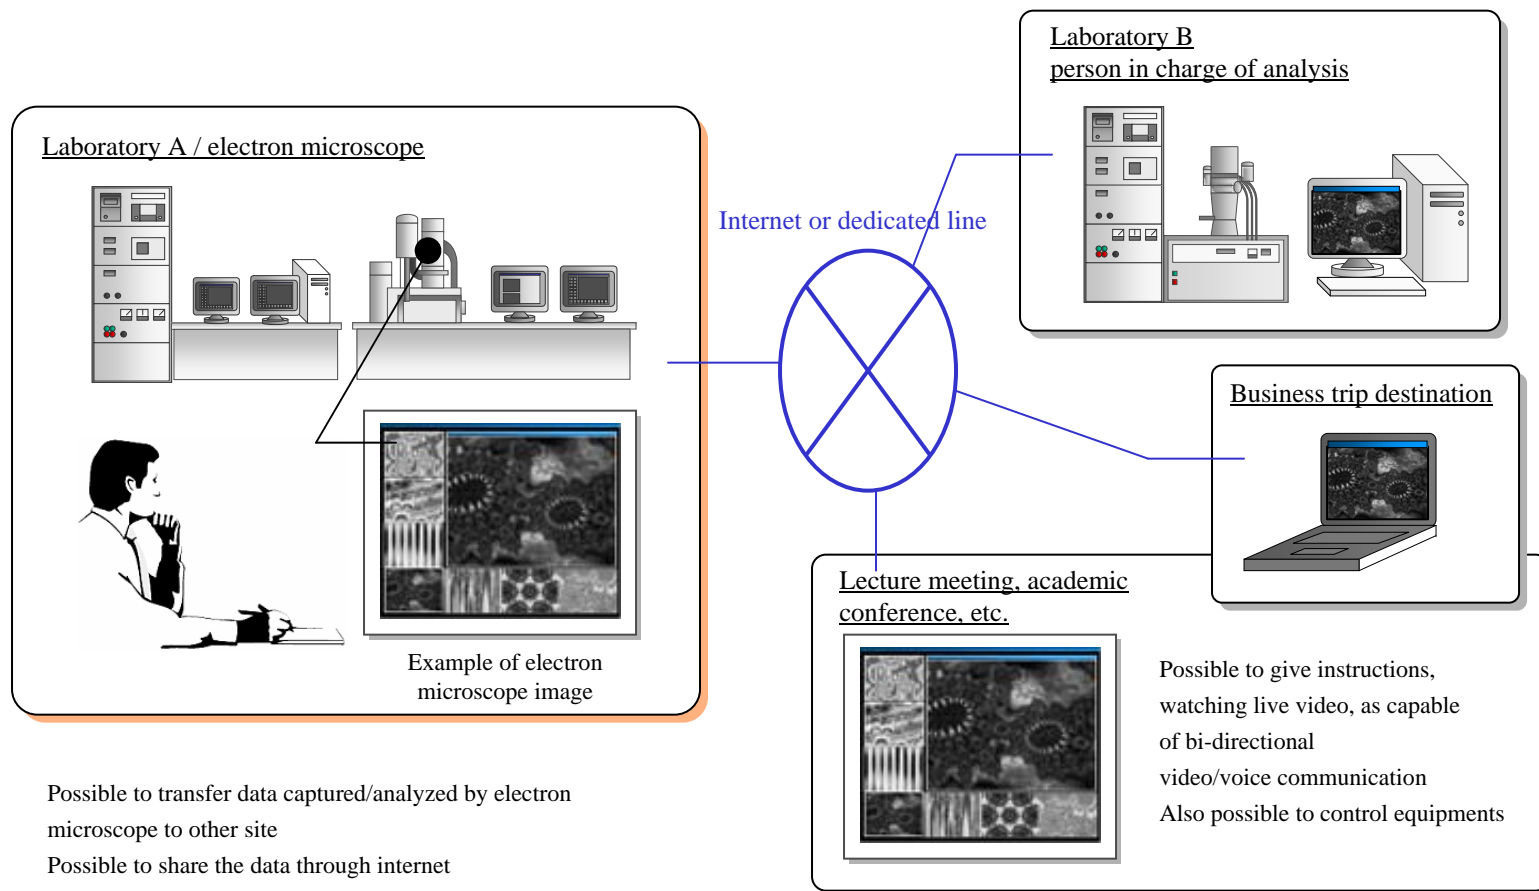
Laboratory B
person in charge of analysis

Laboratory A / electron microscope

Internet or dedicated line

Business trip destination

Lecture meeting, academic conference, etc.

Example of electron microscope image

Possible to give instructions, watching live video, as capable of bi-directional video/voice communication
Also possible to control equipments

Possible to transfer data captured/analyzed by electron microscope to other site
Possible to share the data through internet